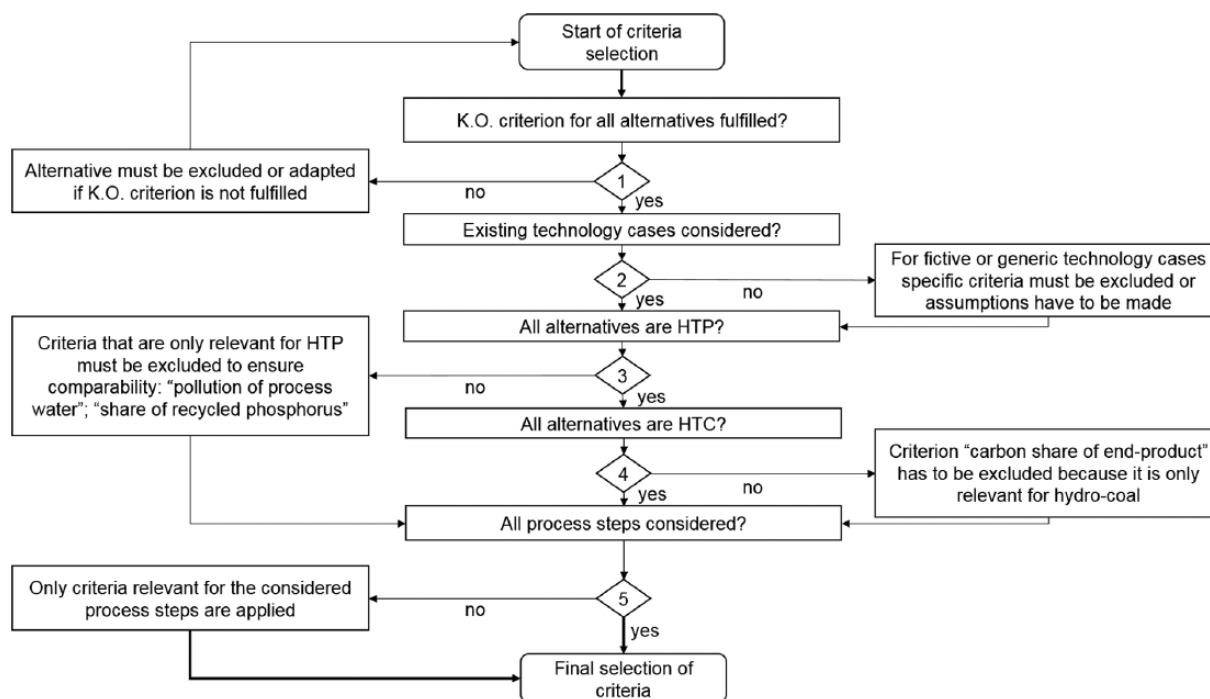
Start of criteria selection

K.O. criterion for all alternatives fulfilled?

Alternative must be excluded or adapted if K.O. criterion is not fulfilled

no

1

yes

Existing technology cases considered?

2

yes

no

For fictive or generic technology cases specific criteria must be excluded or assumptions have to be made

All alternatives are HTP?

Criteria that are only relevant for HTP must be excluded to ensure comparability: "pollution of process water"; "share of recycled phosphorus"

no

3

yes

All alternatives are HTC?

4

yes

no

Criterion "carbon share of end-product" has to be excluded because it is only relevant for hydro-coal

All process steps considered?

Only criteria relevant for the considered process steps are applied

no

5

yes

Final selection of criteria